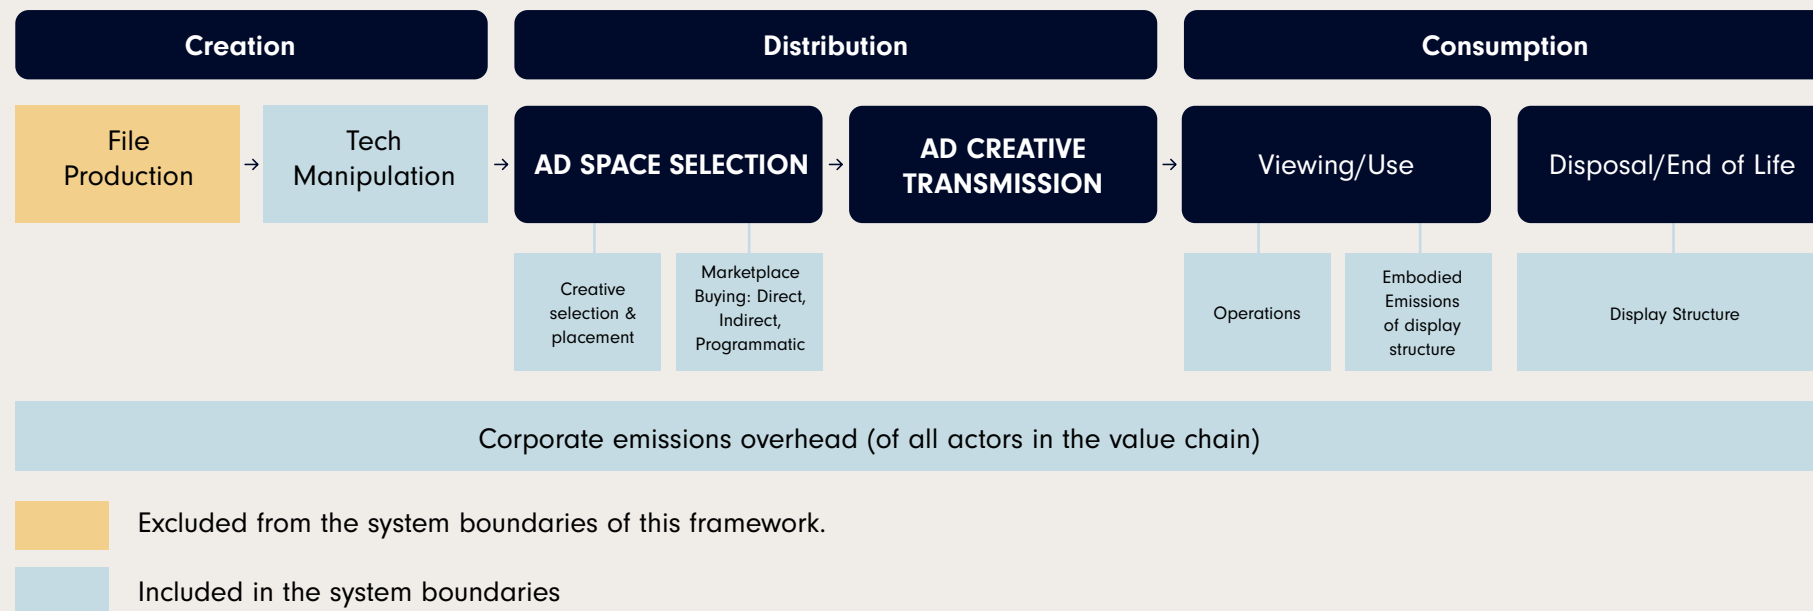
Creation

Distribution

Consumption

File Production → Tech Manipulation → AD SPACE SELECTION → AD CREATIVE TRANSMISSION → Viewing/Use

Disposal/End of Life

Creative selection & placement

Marketplace Buying: Direct, Indirect, Programmatic

Operations

Embodied Emissions of display structure

Display Structure

Corporate emissions overhead (of all actors in the value chain)

Excluded from the system boundaries of this framework.

Included in the system boundaries